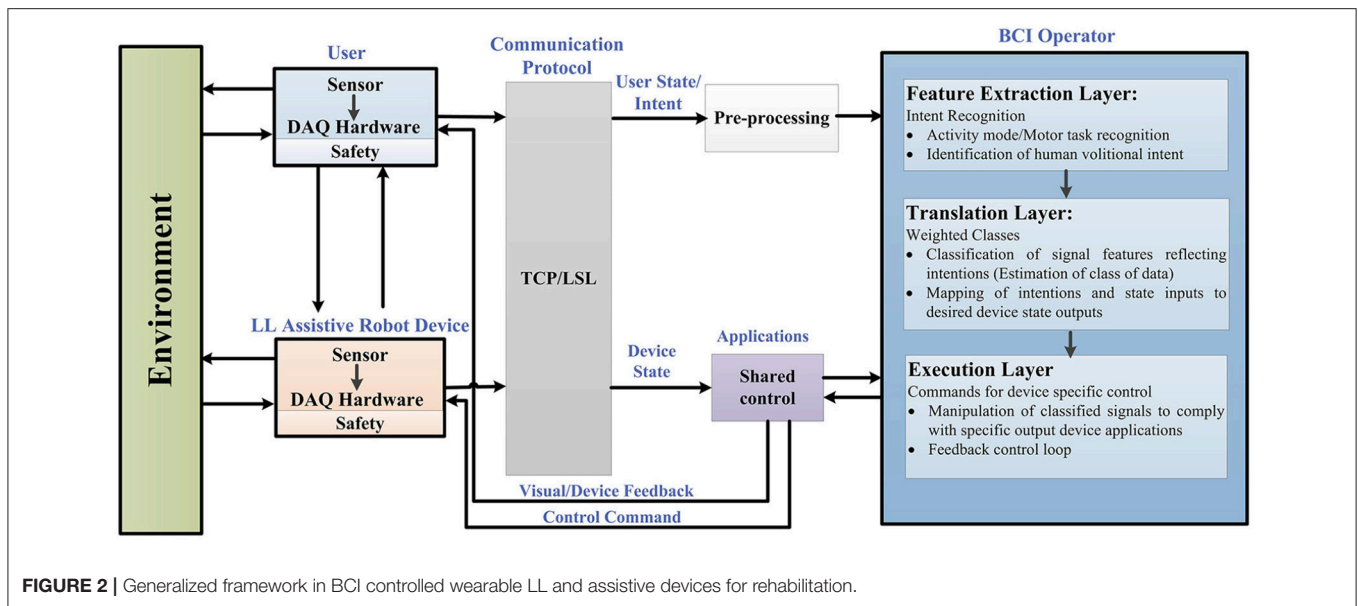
Environment

User
Sensor
DAQ Hardware
Safety

LL Assistive Robot Device
Sensor
DAQ Hardware
Safety

Communication Protocol
TCP/LSL

User State/ Intent
Pre-processing

Device State
Applications
Shared control

Visual/Device Feedback
Control Command

BCI Operator

Feature Extraction Layer:
Intent Recognition
• Activity mode/Motor task recognition
• Identification of human volitional intent

Translation Layer:
Weighted Classes
• Classification of signal features reflecting intentions (Estimation of class of data)
• Mapping of intentions and state inputs to desired device state outputs

Execution Layer
Commands for device specific control
• Manipulation of classified signals to comply with specific output device applications
• Feedback control loop

FIGURE 2 | Generalized framework in BCI controlled wearable LL and assistive devices for rehabilitation.